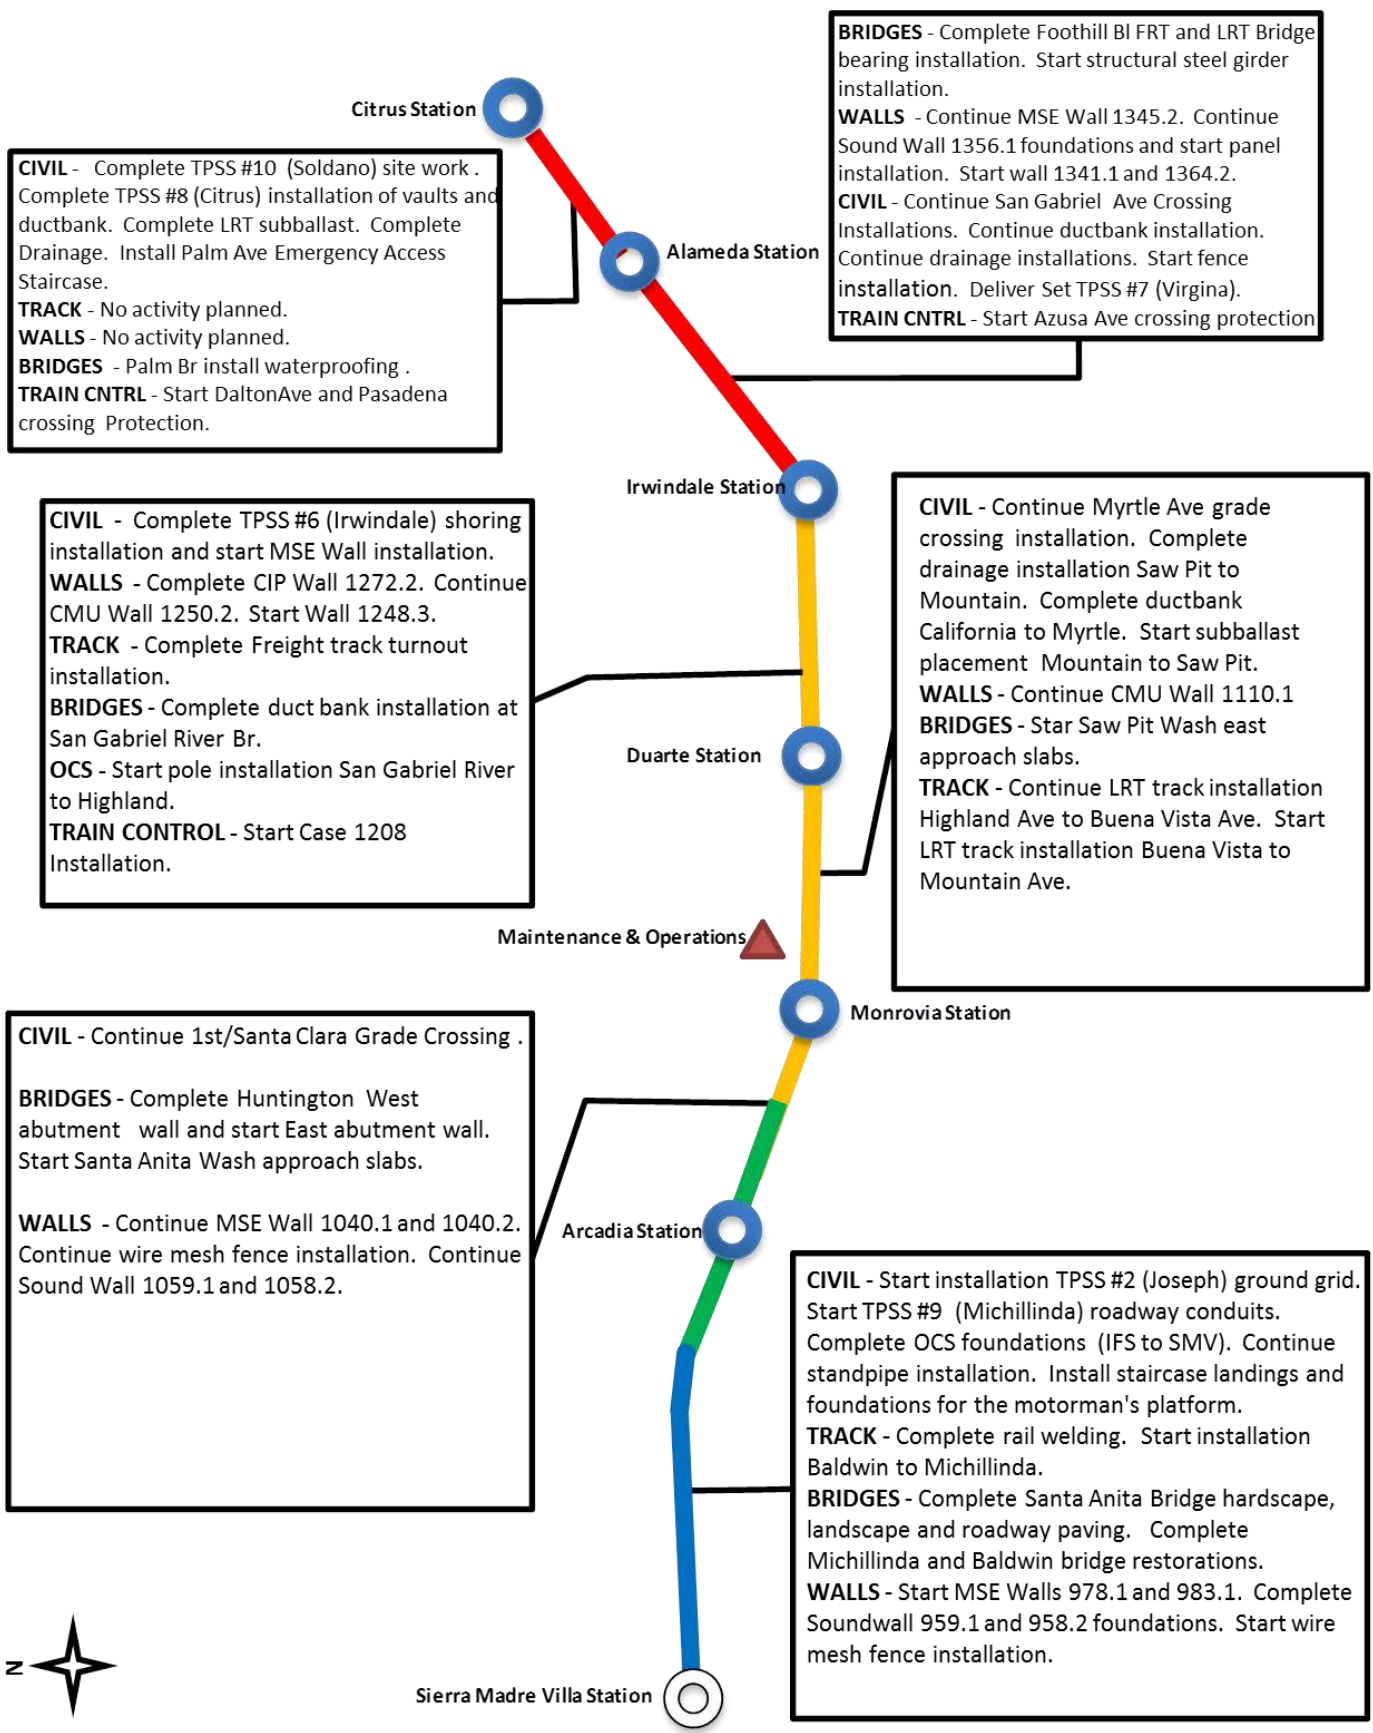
BRIDGES - Complete Foothill Bl FRT and LRT Bridge bearing installation. Start structural steel girder installation.
WALLS - Continue MSE Wall 1345.2. Continue Sound Wall 1356.1 foundations and start panel installation. Start wall 1341.1 and 1364.2.
CIVIL - Continue San Gabriel Ave Crossing Installations. Continue ductbank installation. Continue drainage installations. Start fence installation. Deliver Set TPSS #7 (Virgina).
TRAIN CNTRL - Start Azusa Ave crossing protection

Citrus Station

CIVIL - Complete TPSS #10 (Soldano) site work . Complete TPSS #8 (Citrus) installation of vaults and ductbank. Complete LRT subballast. Complete Drainage. Install Palm Ave Emergency Access Staircase.
TRACK - No activity planned.
WALLS - No activity planned.
BRIDGES - Palm Br install waterproofing .
TRAIN CNTRL - Start DaltonAve and Pasadena crossing Protection.

Alameda Station

Irwindale Station

CIVIL - Complete TPSS #6 (Irwindale) shoring installation and start MSE Wall installation.
WALLS - Complete CIP Wall 1272.2. Continue CMU Wall 1250.2. Start Wall 1248.3.
TRACK - Complete Freight track turnout installation.
BRIDGES - Complete duct bank installation at San Gabriel River Br.
OCS - Start pole installation San Gabriel River to Highland.
TRAIN CONTROL - Start Case 1208 Installation.

CIVIL - Continue Myrtle Ave grade crossing installation. Complete drainage installation Saw Pit to Mountain. Complete ductbank California to Myrtle. Start subballast placement Mountain to Saw Pit.
WALLS - Continue CMU Wall 1110.1
BRIDGES - Star Saw Pit Wash east approach slabs.
TRACK - Continue LRT track installation Highland Ave to Buena Vista Ave. Start LRT track installation Buena Vista to Mountain Ave.

Duarte Station

Maintenance & Operations

Monrovia Station

CIVIL - Continue 1st/Santa Clara Grade Crossing .

BRIDGES - Complete Huntington West abutment wall and start East abutment wall. Start Santa Anita Wash approach slabs.

WALLS - Continue MSE Wall 1040.1 and 1040.2. Continue wire mesh fence installation. Continue Sound Wall 1059.1 and 1058.2.

Arcadia Station

CIVIL - Start installation TPSS #2 (Joseph) ground grid. Start TPSS #9 (Michillinda) roadway conduits. Complete OCS foundations (IFS to SMV). Continue standpipe installation. Install staircase landings and foundations for the motorman's platform.
TRACK - Complete rail welding. Start installation Baldwin to Michillinda.
BRIDGES - Complete Santa Anita Bridge hardscape, landscape and roadway paving. Complete Michillinda and Baldwin bridge restorations.
WALLS - Start MSE Walls 978.1 and 983.1. Complete Soundwall 959.1 and 958.2 foundations. Start wire mesh fence installation.

N

Sierra Madre Villa Station